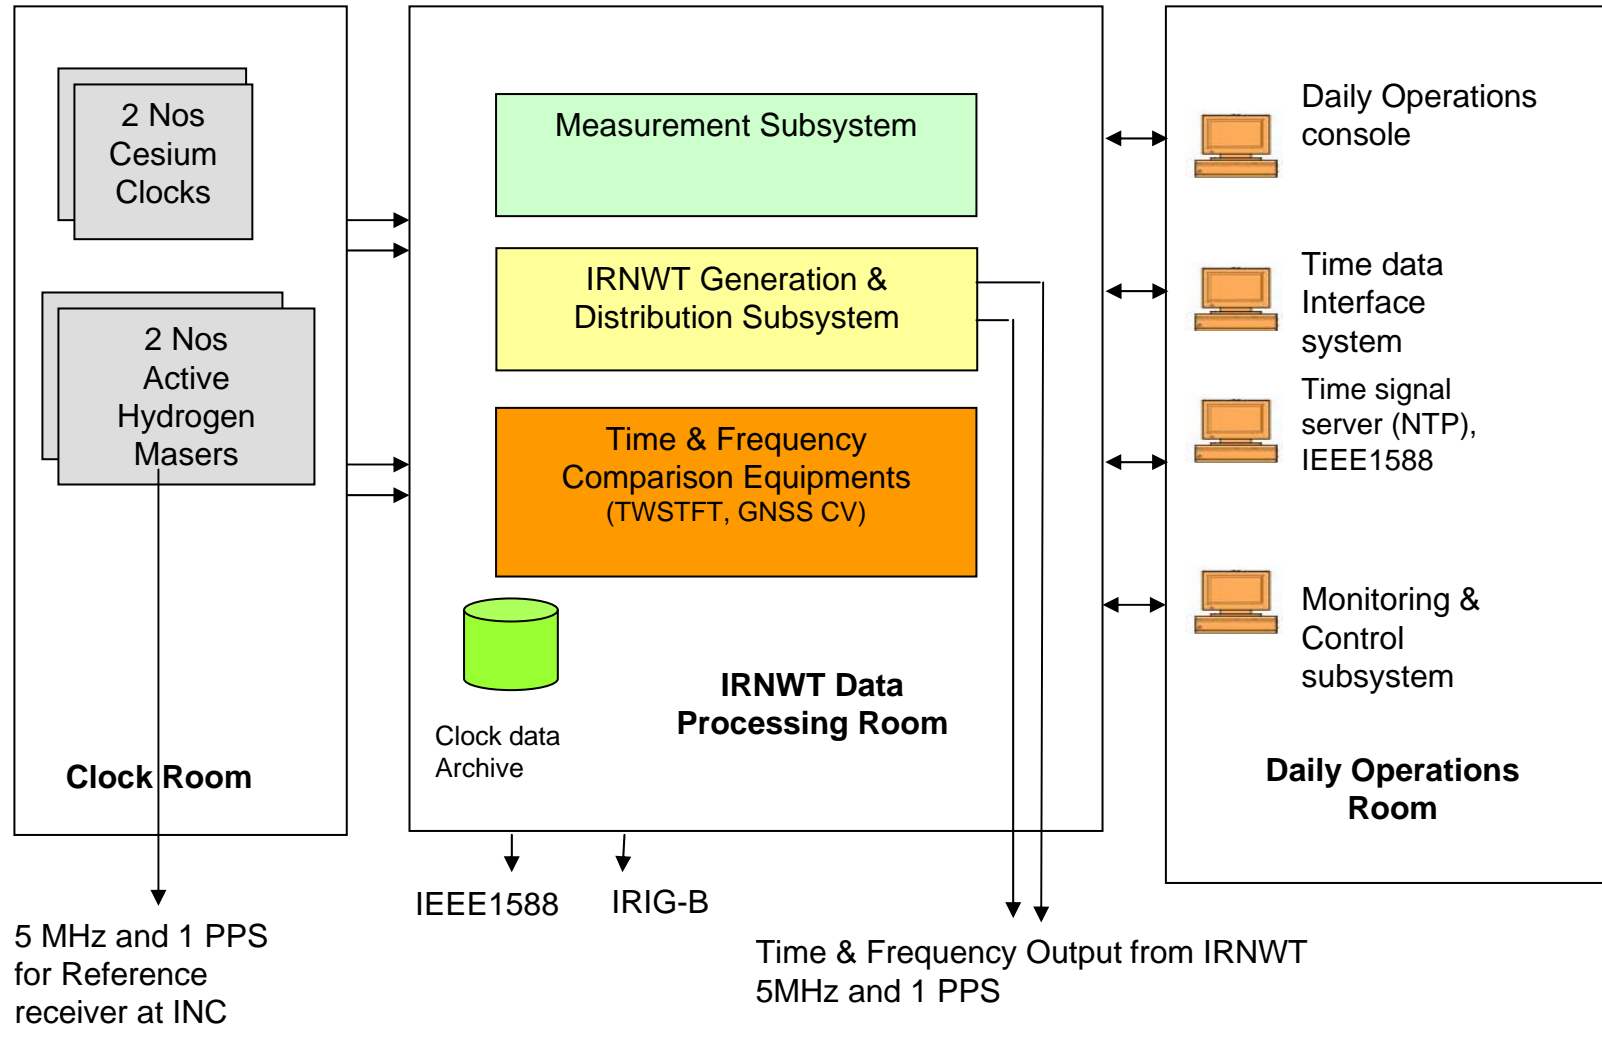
2 Nos Cesium Clocks

2 Nos Active Hydrogen Masers

Clock Room

Measurement Subsystem

IRNWT Generation & Distribution Subsystem

Time & Frequency Comparison Equipments (TWSTFT, GNSS CV)

Clock data Archive

IRNWT Data Processing Room

Daily Operations console

Time data Interface system

Time signal server (NTP), IEEE1588

Monitoring & Control subsystem

Daily Operations Room

5 MHz and 1 PPS for Reference receiver at INC

IEEE1588

IRIG-B

Time & Frequency Output from IRNWT 5MHz and 1 PPS